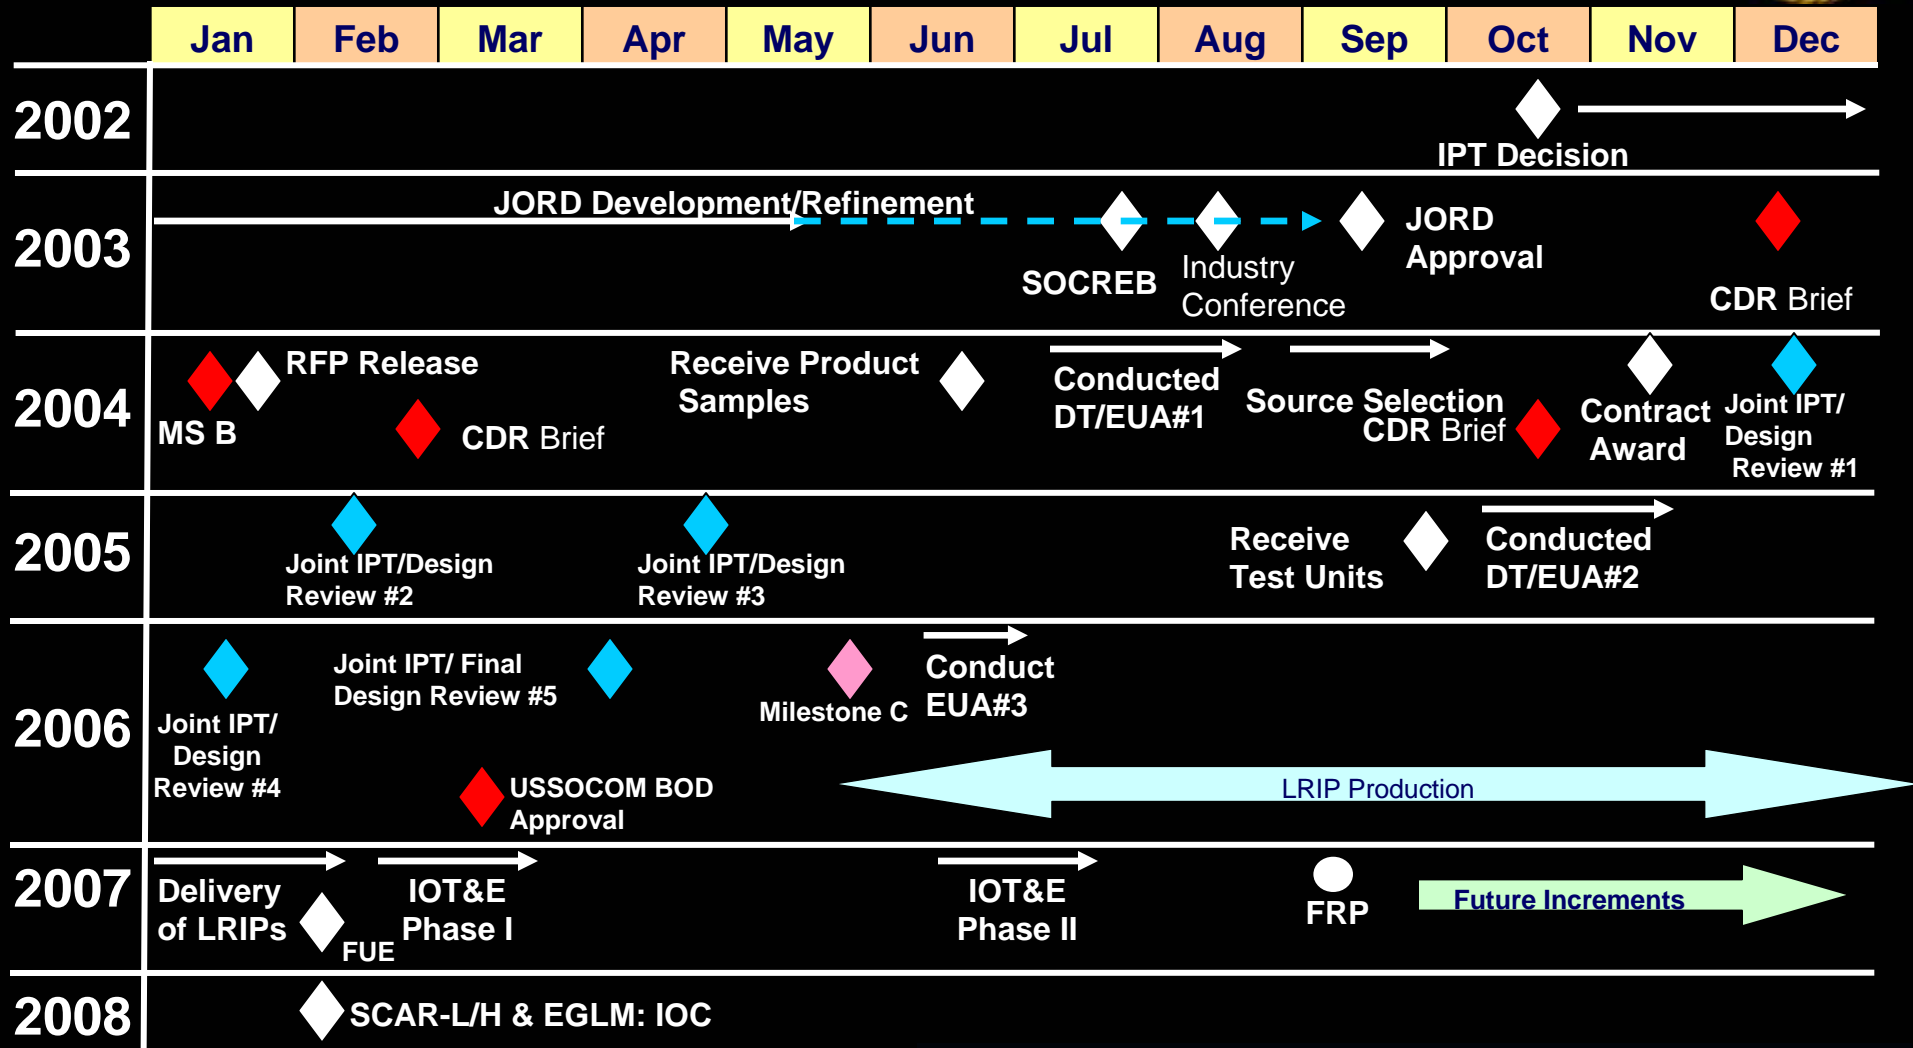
| | Jan | Feb | Mar | Apr | May | Jun | Jul | Aug | Sep | Oct | Nov | Dec |
|---|---|---|---|---|---|---|---|---|---|---|---|---|

2002
IPT Decision

2003
JORD Development/Refinement
SOCREB
Industry Conference
JORD Approval
CDR Brief

2004
MS B
RFP Release
CDR Brief
Receive Product Samples
Conducted DT/EUA#1
Source Selection
CDR Brief
Contract Award
Joint IPT/ Design Review #1

2005
Joint IPT/Design Review #2
Joint IPT/Design Review #3
Receive Test Units
Conducted DT/EUA#2

2006
Joint IPT/ Design Review #4
Joint IPT/ Final Design Review #5
USSOCOM BOD Approval
Milestone C
Conduct EUA#3
LRIP Production

2007
Delivery of LRIPs
FUE
IOT&E Phase I
IOT&E Phase II
FRP
Future Increments

2008
SCAR-L/H & EGLM: IOC